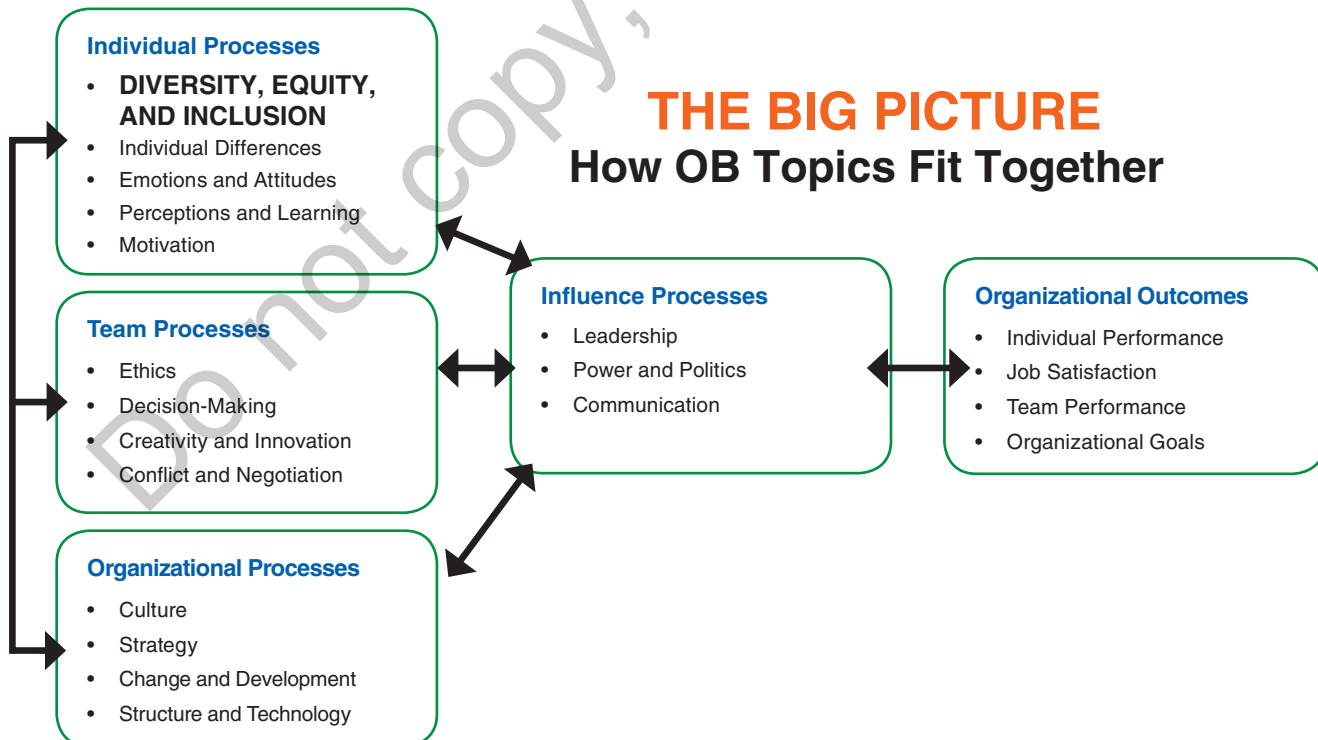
Individual Processes

- DIVERSITY, EQUITY, AND INCLUSION
- Individual Differences
- Emotions and Attitudes
- Perceptions and Learning
- Motivation

THE BIG PICTURE
How OB Topics Fit Together

Team Processes

- Ethics
- Decision-Making
- Creativity and Innovation
- Conflict and Negotiation

Influence Processes

- Leadership
- Power and Politics
- Communication

Organizational Outcomes

- Individual Performance
- Job Satisfaction
- Team Performance
- Organizational Goals

Organizational Processes

- Culture
- Strategy
- Change and Development
- Structure and Technology

Do not copy,